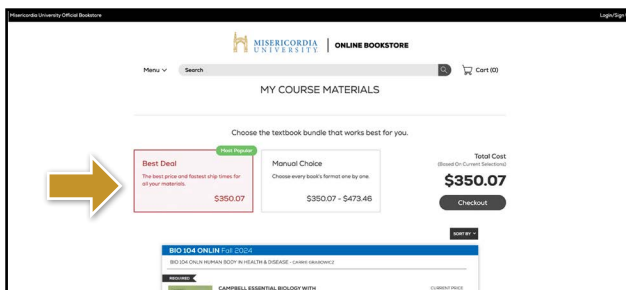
Misericordia University Official Bookstore

Login/Sign

MISERICORDIA UNIVERSITY | ONLINE BOOKSTORE

Menu Search

Cart (0)

MY COURSE MATERIALS

Choose the textbook bundle that works best for you.

Most Popular

Best Deal

The best price and fastest ship times for all your materials.

$350.07

Manual Choice

Choose every book's format one by one.

$350.07 - $473.46

Total Cost

(Based On Current Selections)

$350.07

Checkout

SORT BY

BIO 104 ONLIN Fall 2024

BIO 104 ONLN HUMAN BODY IN HEALTH & DISEASE - CARRIE GRABOWICZ

REQUIRED

CAMPBELL ESSENTIAL BIOLOGY WITH

CURRENT PRICE